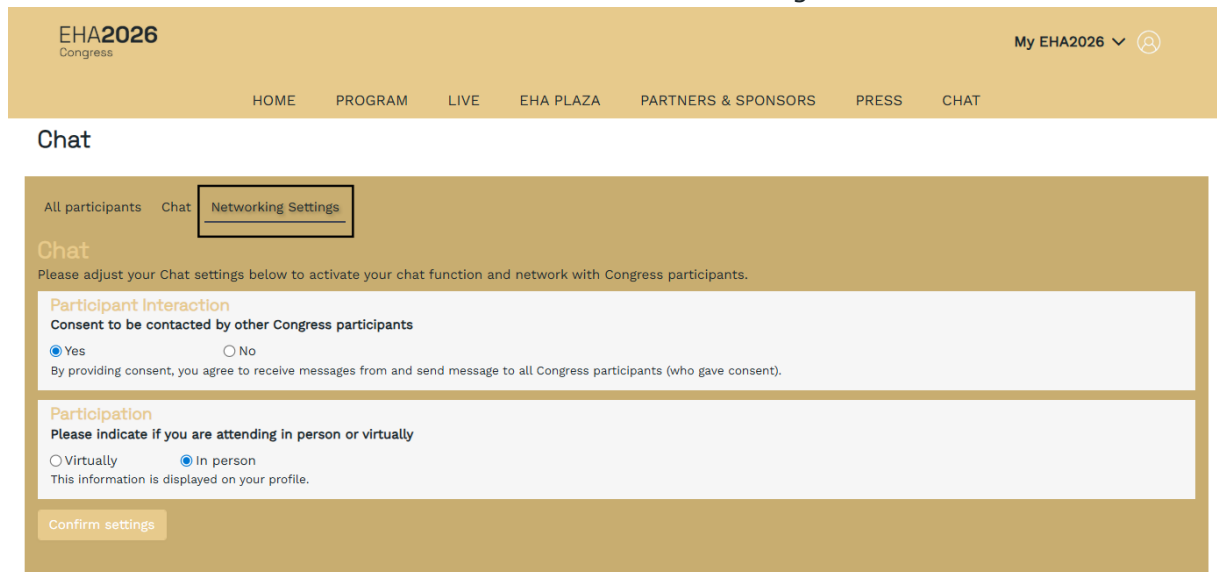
EHA2026
Congress

My EHA2026

HOME PROGRAM LIVE EHA PLAZA PARTNERS & SPONSORS PRESS CHAT

Chat

All participants Chat Networking Settings

Chat
Please adjust your Chat settings below to activate your chat function and network with Congress participants.

Participant Interaction
Consent to be contacted by other Congress participants
Yes No
By providing consent, you agree to receive messages from and send message to all Congress participants (who gave consent).

Participation
Please indicate if you are attending in person or virtually
Virtually In person
This information is displayed on your profile.

Confirm settings